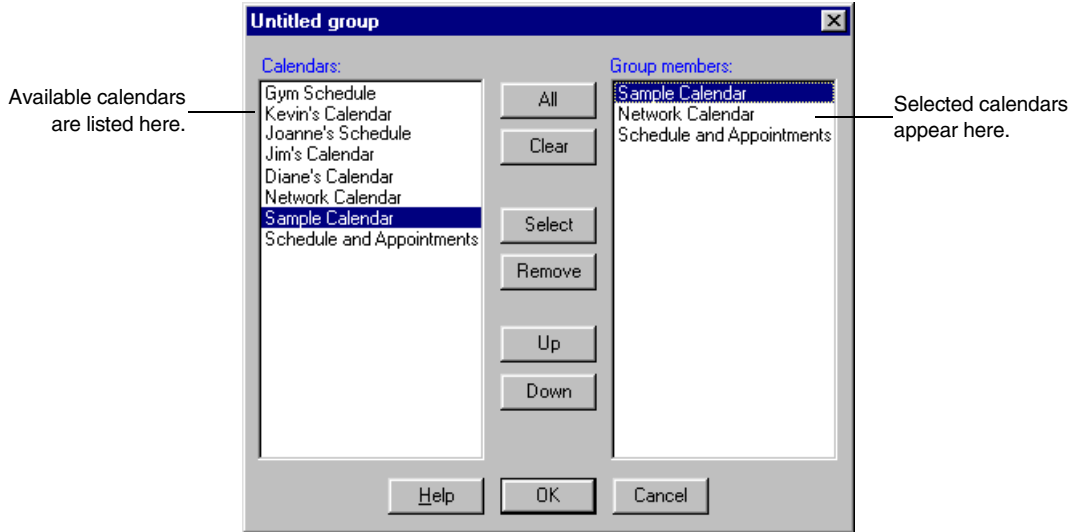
Untitled group

Available calendars are listed here.

Calendars:
Gym Schedule
Kevin's Calendar
Joanne's Schedule
Jim's Calendar
Diane's Calendar
Network Calendar
Sample Calendar
Schedule and Appointments

All
Clear
Select
Remove
Up
Down

Group members:
Sample Calendar
Network Calendar
Schedule and Appointments

Selected calendars appear here.

Help
OK
Cancel